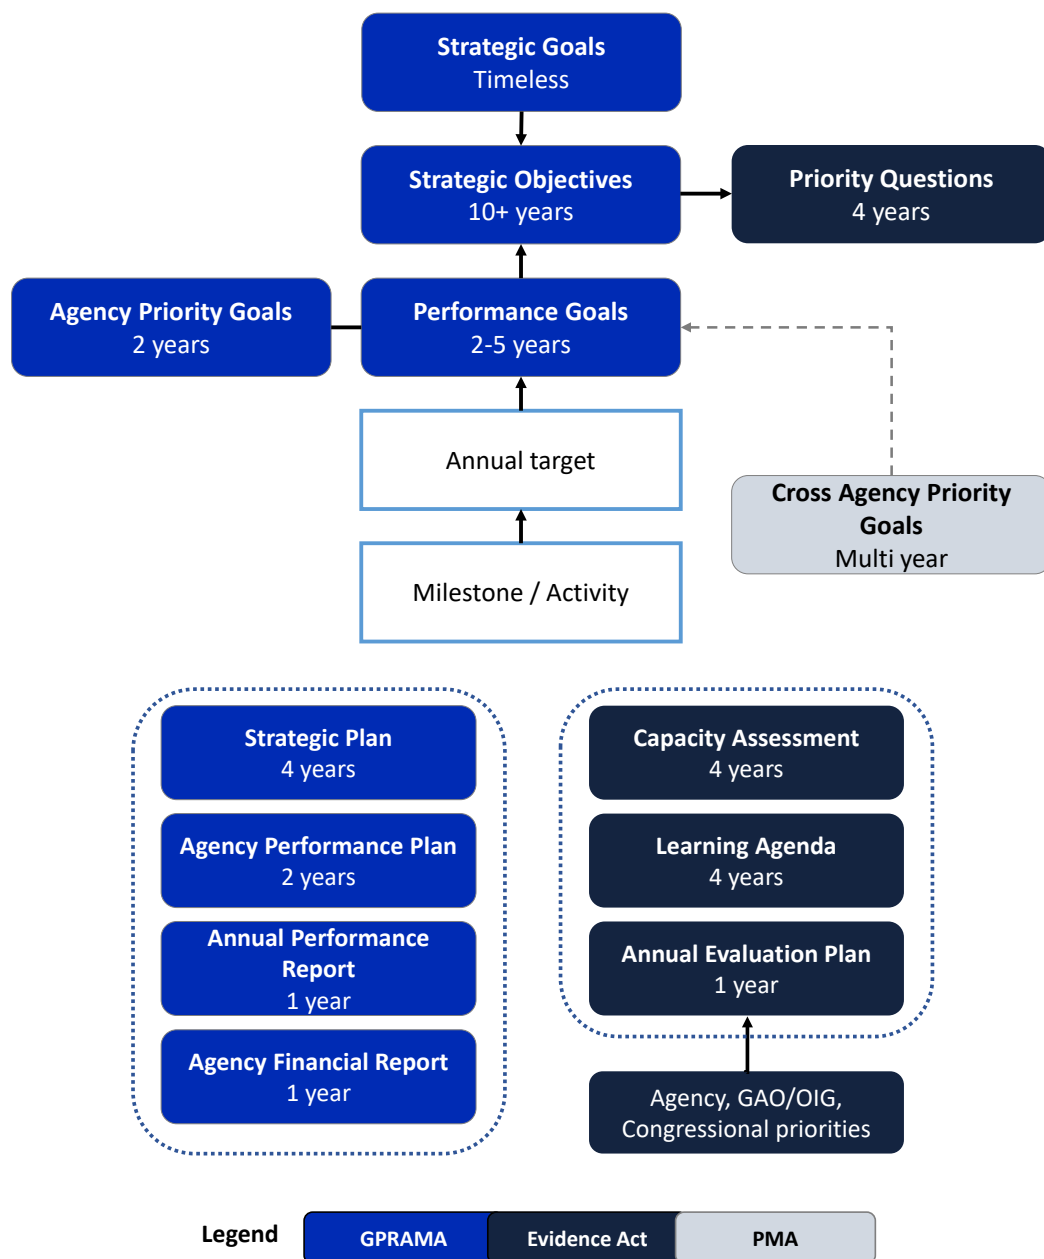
Strategic Goals
Timeless

Strategic Objectives
10+ years

Priority Questions
4 years

Agency Priority Goals
2 years

Performance Goals
2-5 years

Annual target

Cross Agency Priority Goals
Multi year

Milestone / Activity

Strategic Plan
4 years

Agency Performance Plan
2 years

Annual Performance Report
1 year

Agency Financial Report
1 year

Capacity Assessment
4 years

Learning Agenda
4 years

Annual Evaluation Plan
1 year

Agency, GAO/OIG, Congressional priorities

Legend
GPRAMA
Evidence Act
PMA